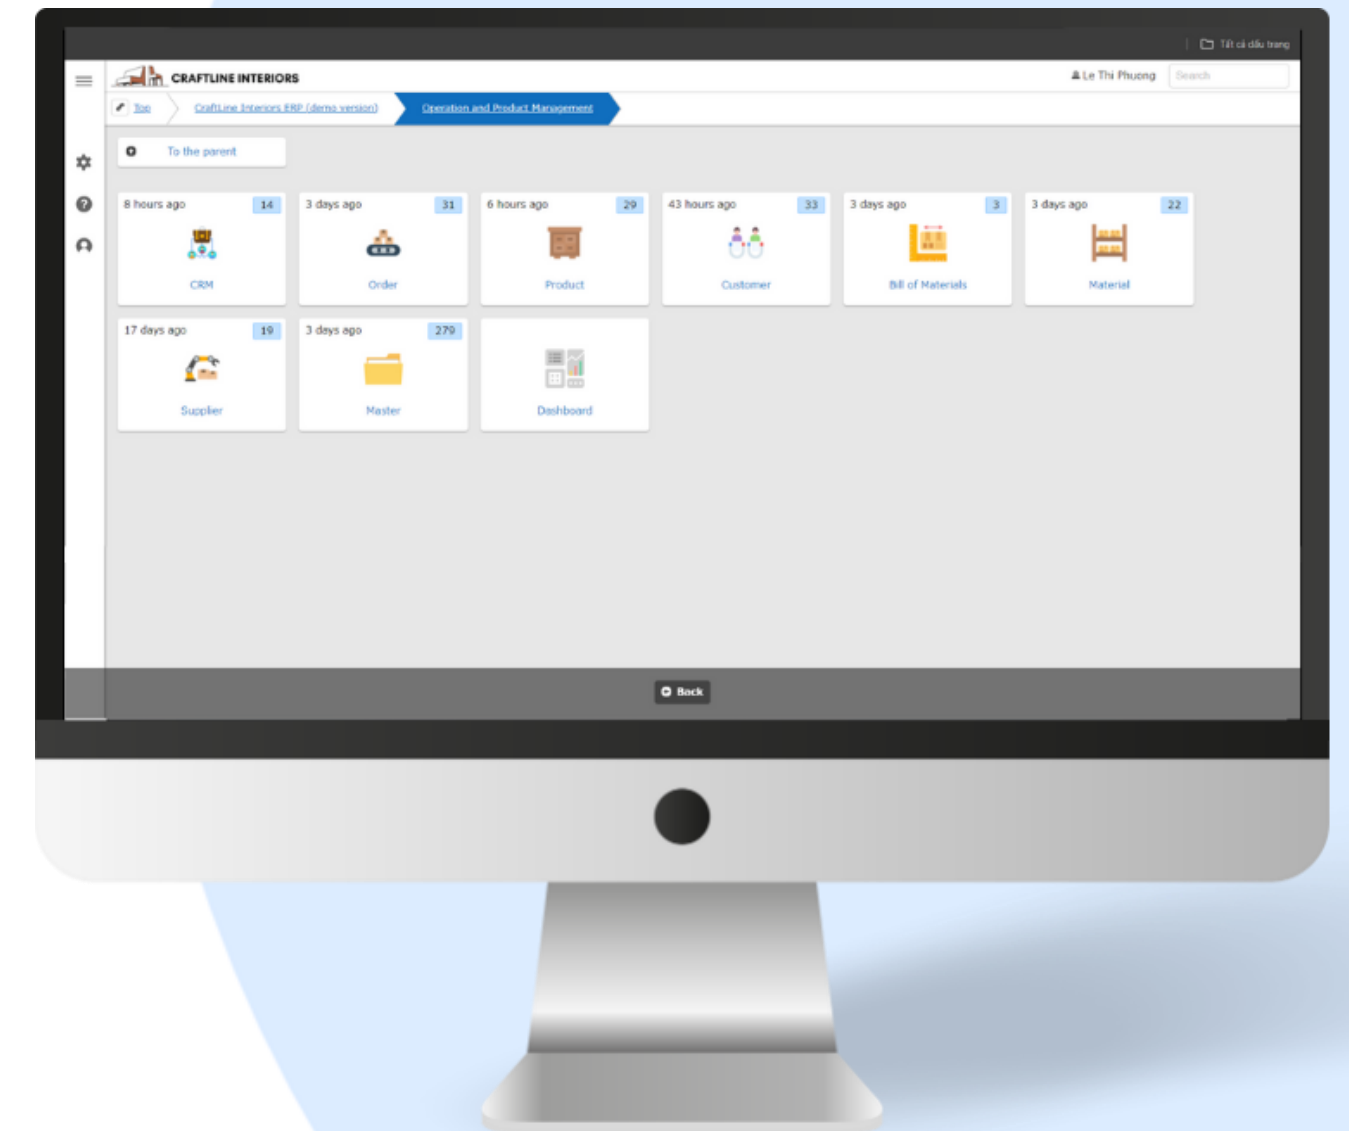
Tất cả dấu trang

CRAFTLINE INTERIORS

Le Thi Phuong

Search

Top

CraftLine Interiors ERP (demo version)

Operation and Product Management

To the parent

8 hours ago 14
CRM

3 days ago 31
Order

6 hours ago 29
Product

43 hours ago 33
Customer

3 days ago 3
Bill of Materials

3 days ago 22
Material

17 days ago 19
Supplier

3 days ago 279
Master

Dashboard

Back